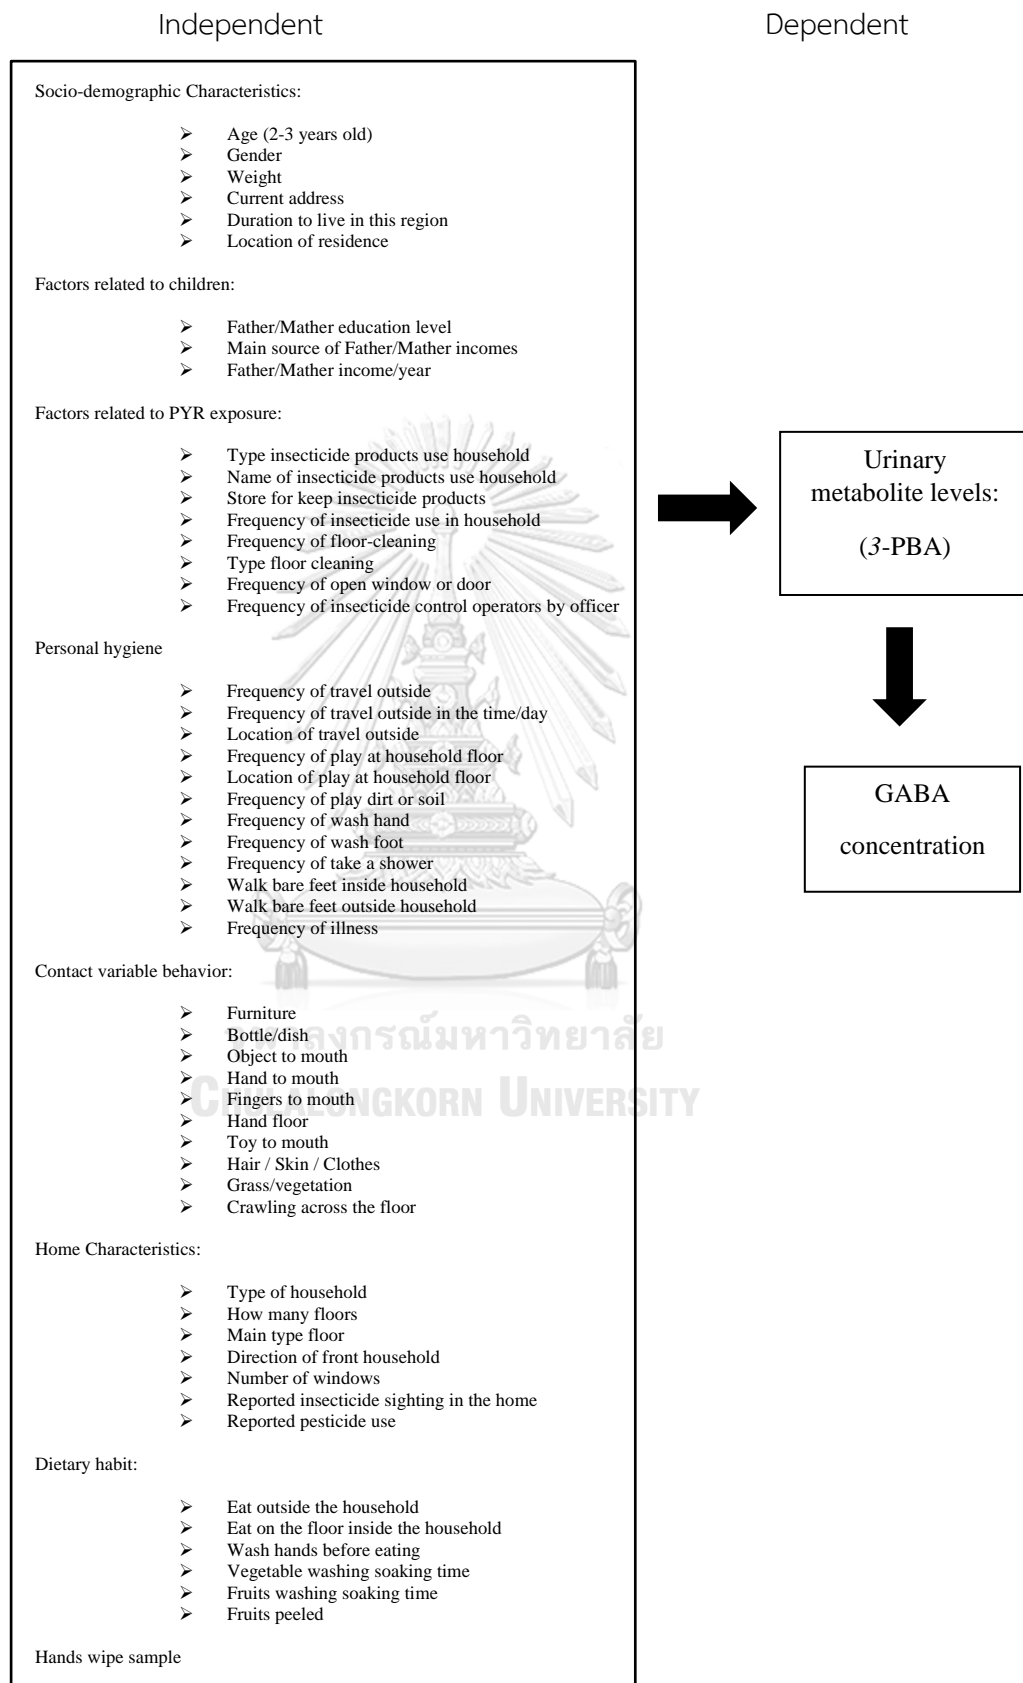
Independent

Dependent

Socio-demographic Characteristics:

➢ Age (2-3 years old)
➢ Gender
➢ Weight
➢ Current address
➢ Duration to live in this region
➢ Location of residence

Factors related to children:

➢ Father/Mather education level
➢ Main source of Father/Mather incomes
➢ Father/Mather income/year

Factors related to PYR exposure:

➢ Type insecticide products use household
➢ Name of insecticide products use household
➢ Store for keep insecticide products
➢ Frequency of insecticide use in household
➢ Frequency of floor-cleaning
➢ Type floor cleaning
➢ Frequency of open window or door
➢ Frequency of insecticide control operators by officer

Personal hygiene

➢ Frequency of travel outside
➢ Frequency of travel outside in the time/day
➢ Location of travel outside
➢ Frequency of play at household floor
➢ Location of play at household floor
➢ Frequency of play dirt or soil
➢ Frequency of wash hand
➢ Frequency of wash foot
➢ Frequency of take a shower
➢ Walk bare feet inside household
➢ Walk bare feet outside household
➢ Frequency of illness

Contact variable behavior:

➢ Furniture
➢ Bottle/dish
➢ Object to mouth
➢ Hand to mouth
➢ Fingers to mouth
➢ Hand floor
➢ Toy to mouth
➢ Hair / Skin / Clothes
➢ Grass/vegetation
➢ Crawling across the floor

Home Characteristics:

➢ Type of household
➢ How many floors
➢ Main type floor
➢ Direction of front household
➢ Number of windows
➢ Reported insecticide sighting in the home
➢ Reported pesticide use

Dietary habit:

➢ Eat outside the household
➢ Eat on the floor inside the household
➢ Wash hands before eating
➢ Vegetable washing soaking time
➢ Fruits washing soaking time
➢ Fruits peeled

Hands wipe sample

Urinary metabolite levels: (3-PBA)

GABA concentration

จุฬาลงกรณ์มหาวิทยาลัย
Chulalongkorn University